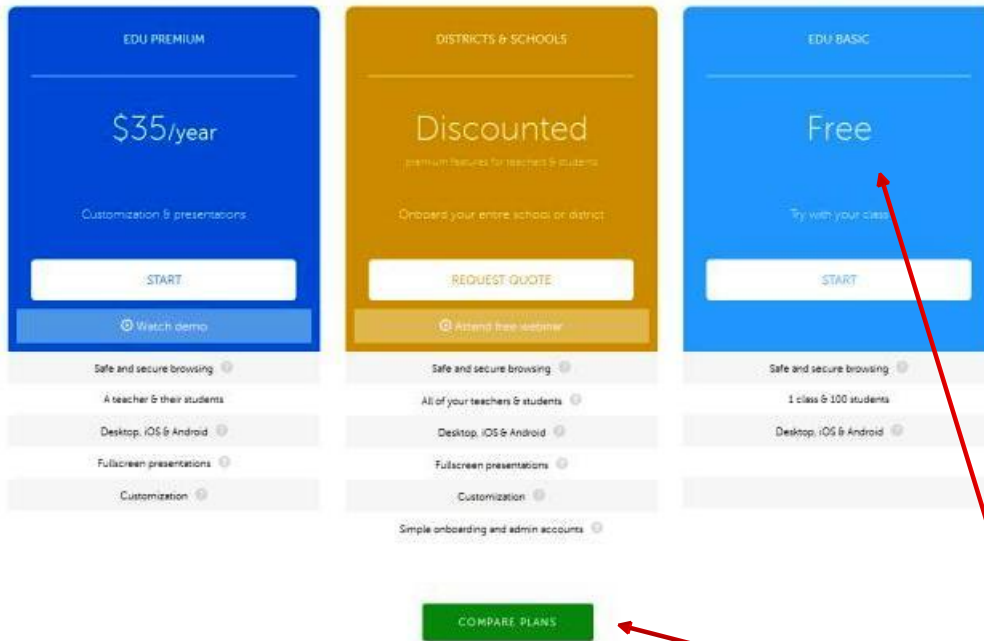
EDU PREMIUM

$35/year

Customization & presentations

START

Watch demo

Safe and secure browsing

A teacher & their students

Desktop, iOS & Android

Fullscreen presentations

Customization

DISTRICTS & SCHOOLS

Discounted

premium features for teachers & students

Onboard your entire school or district

REQUEST QUOTE

Attend free webinar

Safe and secure browsing

All of your teachers & students

Desktop, iOS & Android

Fullscreen presentations

Customization

Simple onboarding and admin accounts

EDU BASIC

Free

Try with your class

START

Safe and secure browsing

1 class & 100 students

Desktop, iOS & Android

COMPARE PLANS